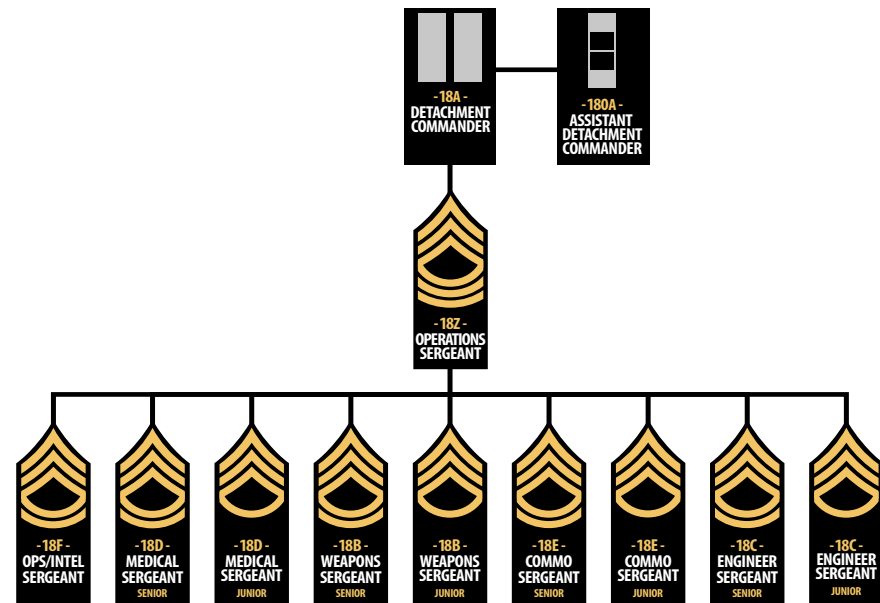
- 18A -
DETACHMENT COMMANDER

- 180A -
ASSISTANT DETACHMENT COMMANDER

- 18Z -
OPERATIONS SERGEANT

- 18F -
OPS/INTEL SERGEANT

- 18D -
MEDICAL SERGEANT
SENIOR

- 18D -
MEDICAL SERGEANT
JUNIOR

- 18B -
WEAPONS SERGEANT
SENIOR

- 18B -
WEAPONS SERGEANT
JUNIOR

- 18E -
COMMO SERGEANT
SENIOR

- 18E -
COMMO SERGEANT
JUNIOR

- 18C -
ENGINEER SERGEANT
SENIOR

- 18C -
ENGINEER SERGEANT
JUNIOR